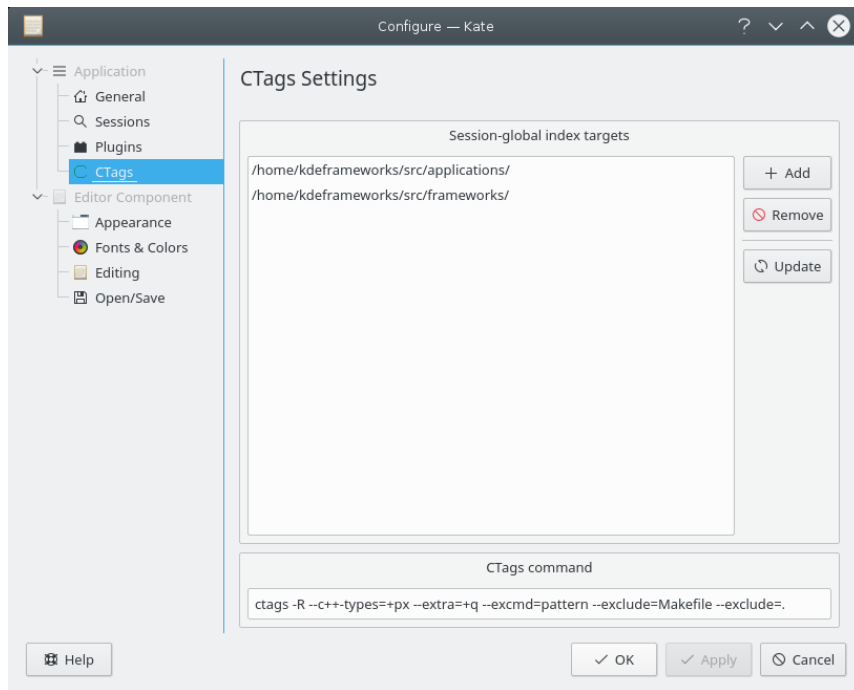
Configure — Kate

Application
General
Sessions
Plugins
CTags
Editor Component
Appearance
Fonts & Colors
Editing
Open/Save

CTags Settings

Session-global index targets

/home/kdeframeworks/src/applications/
/home/kdeframeworks/src/frameworks/

Add
Remove
Update

CTags command

ctags -R --c++-types=+px --extra=+q --excmd=pattern --exclude=Makefile --exclude=.

Help
OK
Apply
Cancel